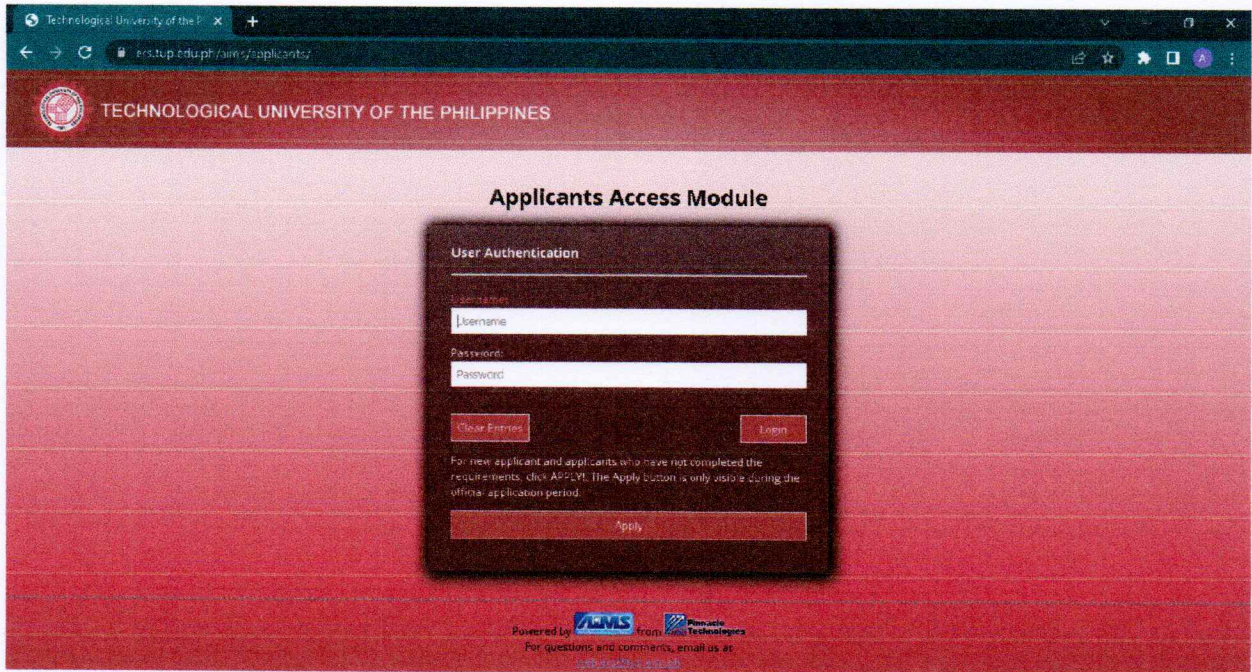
Technological University of the Ph ×

ers.tup.edu.ph/aims/applicants/

A

TECHNOLOGICAL UNIVERSITY OF THE PHILIPPINES

Applicants Access Module

User Authentication

Username:

Username

Password:

Password

Clear Entries

Login

For new applicant and applicants who have not completed the requirements, click APPLY!. The Apply button is only visible during the official application period.

Apply

Powered by AIMS from Pinnacle Technologies

For questions and comments, email us at

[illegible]